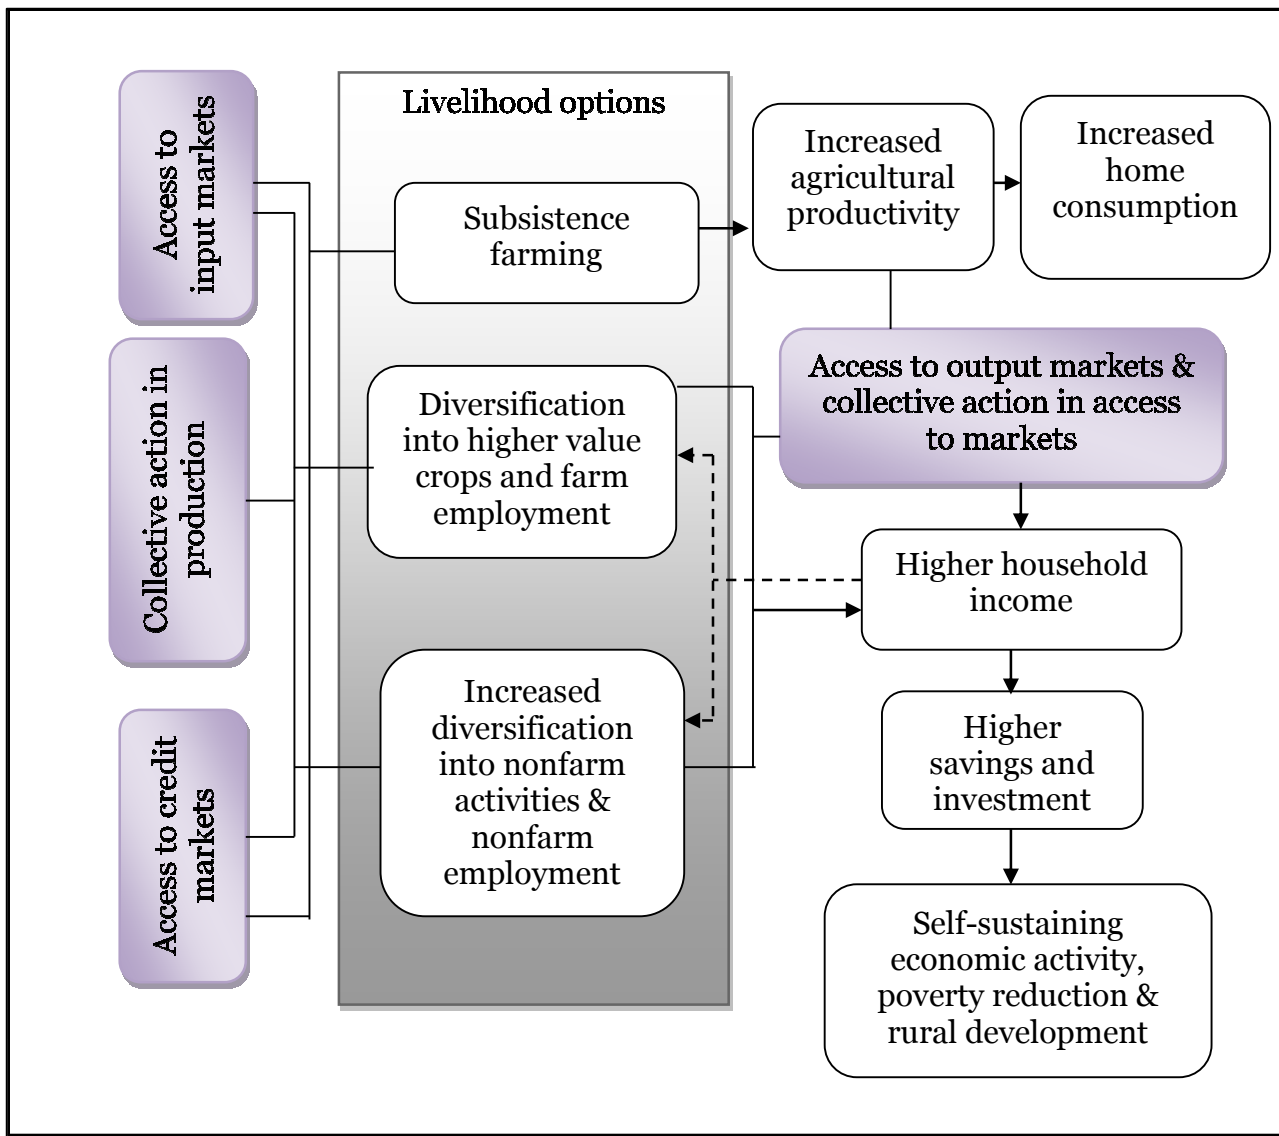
Access to input markets

Collective action in production

Access to credit markets

Livelihood options

Subsistence farming

Diversification into higher value crops and farm employment

Increased diversification into nonfarm activities & nonfarm employment

Increased agricultural productivity

Increased home consumption

Access to output markets & collective action in access to markets

Higher household income

Higher savings and investment

Self-sustaining economic activity, poverty reduction & rural development